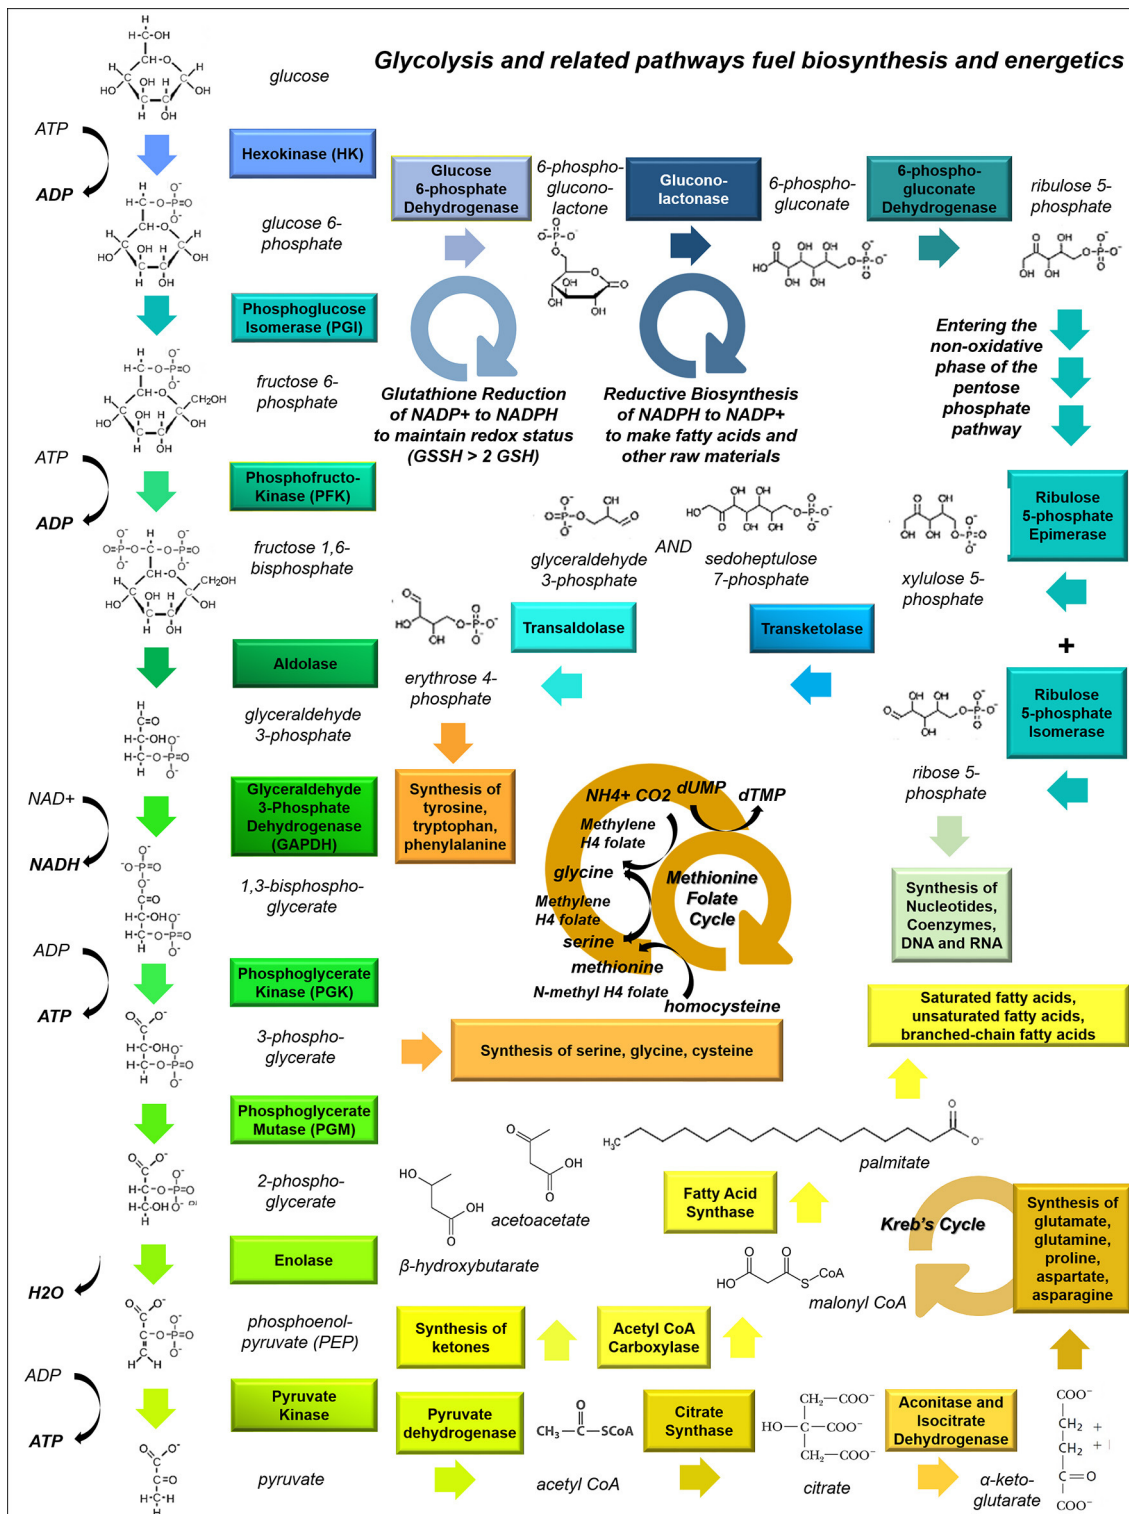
Glycolysis and related pathways fuel biosynthesis and energetics

glucose

ATP
ADP

Hexokinase (HK)

glucose 6-phosphate

Glucose 6-phosphate Dehydrogenase

6-phospho-glucono-lactone

Glucono-lactonase

6-phospho-gluconate

6-phospho-gluconate Dehydrogenase

ribulose 5-phosphate

Phosphoglucose Isomerase (PGI)

Glutathione Reduction of NADP+ to NADPH to maintain redox status (GSSH > 2 GSH)

Reductive Biosynthesis of NADPH to NADP+ to make fatty acids and other raw materials

Entering the non-oxidative phase of the pentose phosphate pathway

fructose 6-phosphate

ATP
ADP

Phosphofructo-Kinase (PFK)

Ribulose 5-phosphate Epimerase

fructose 1,6-bisphosphate

glyceraldehyde 3-phosphate

AND

sedoheptulose 7-phosphate

xylulose 5-phosphate

Transaldolase

Transketolase

Aldolase

erythrose 4-phosphate

+

Ribulose 5-phosphate Isomerase

glyceraldehyde 3-phosphate

ribose 5-phosphate

NAD+
NADH

Glyceraldehyde 3-Phosphate Dehydrogenase (GAPDH)

Synthesis of tyrosine, tryptophan, phenylalanine

NH4+ CO2
dUMP
dTMP
Methylene H4 folate
glycine
Methionine Folate Cycle
Methylene H4 folate
serine
methionine
N-methyl H4 folate
homocysteine

1,3-bisphospho-glycerate

Synthesis of Nucleotides, Coenzymes, DNA and RNA

ADP
ATP

Phosphoglycerate Kinase (PGK)

Saturated fatty acids, unsaturated fatty acids, branched-chain fatty acids

3-phospho-glycerate

Synthesis of serine, glycine, cysteine

Phosphoglycerate Mutase (PGM)

2-phospho-glycerate

acetoacetate

palmitate

Fatty Acid Synthase

Kreb's Cycle

Synthesis of glutamate, glutamine, proline, aspartate, asparagine

Enolase

β-hydroxybutarate

malonyl CoA

H2O

phosphoenol-pyruvate (PEP)

Synthesis of ketones

Acetyl CoA Carboxylase

ADP
ATP

Pyruvate Kinase

Pyruvate dehydrogenase

Citrate Synthase

Aconitase and Isocitrate Dehydrogenase

pyruvate

acetyl CoA

citrate

α-keto-glutarate